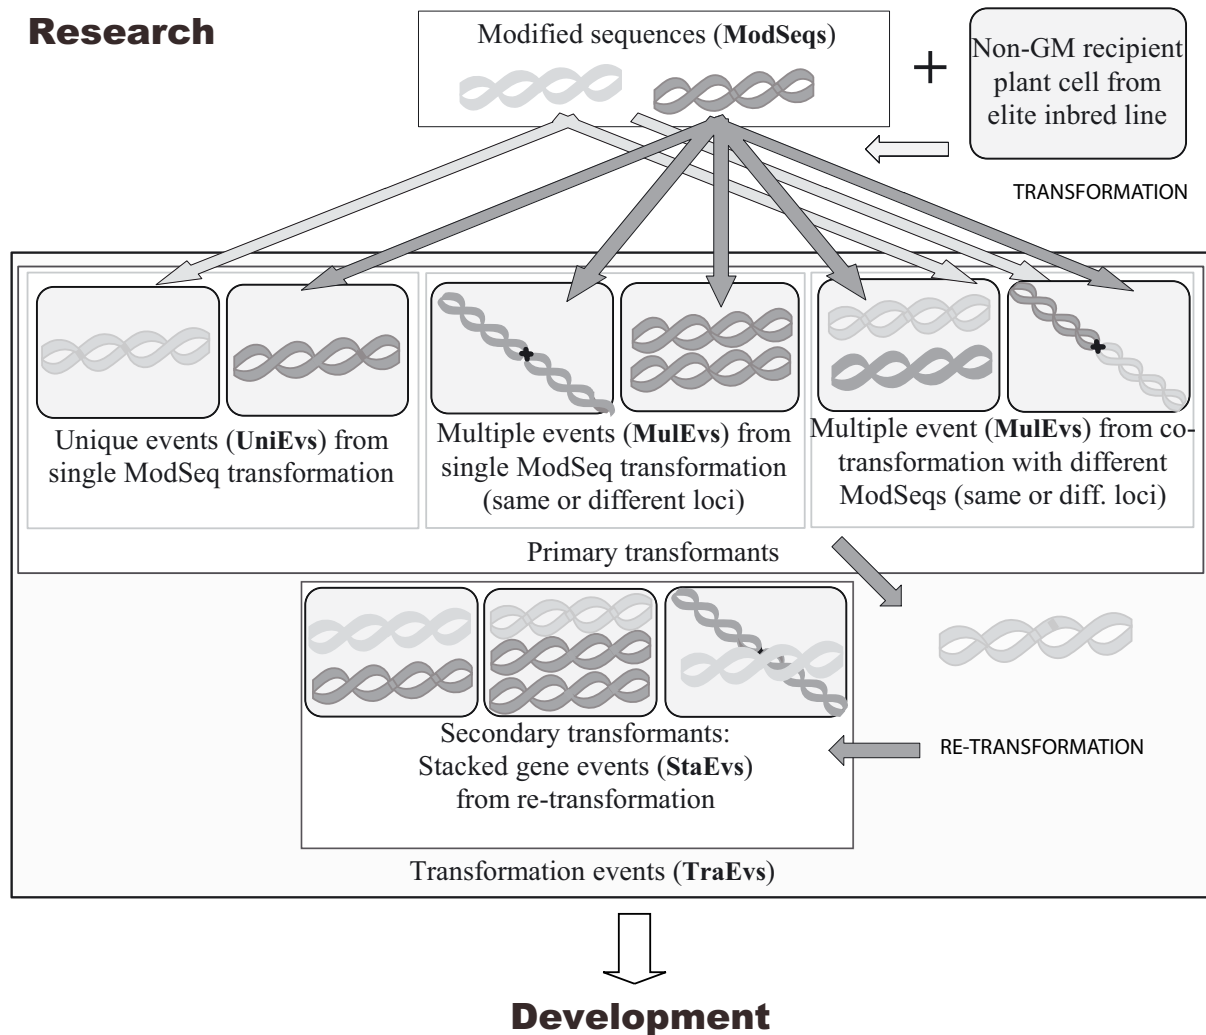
Research

Modified sequences (**ModSeqs**)

+

Non-GM recipient plant cell from elite inbred line

TRANSFORMATION

Unique events (**UniEvs**) from single ModSeq transformation

Multiple events (**MulEvs**) from single ModSeq transformation (same or different loci)

Multiple event (**MulEvs**) from co-transformation with different ModSeqs (same or diff. loci)

Primary transformants

Secondary transformants: Stacked gene events (**StaEvs**) from re-transformation

RE-TRANSFORMATION

Transformation events (**TraEvs**)

Development